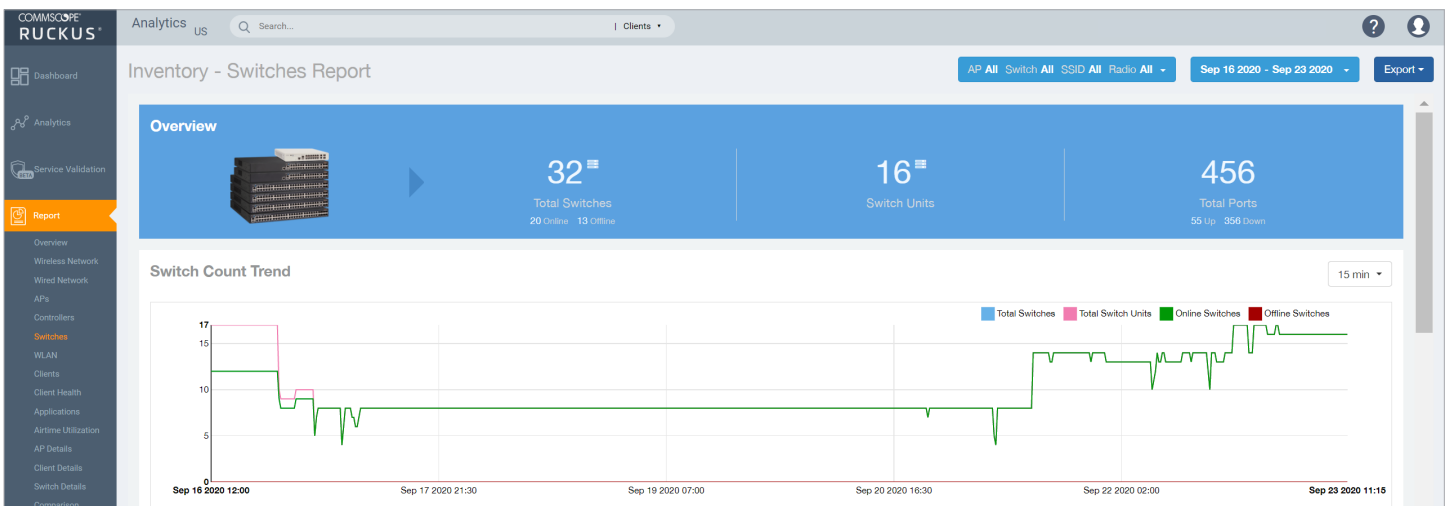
COMMSCOPE®
RUCKUS®

Analytics US
Search...
Clients ▾

Dashboard
Analytics
Service Validation
Report
Overview
Wireless Network
Wired Network
APs
Controllers
Switches
WLAN
Clients
Client Health
Applications
Airtime Utilization
AP Details
Client Details
Switch Details
Comparison

Inventory - Switches Report

AP All Switch All SSID All Radio All ▾
Sep 16 2020 - Sep 23 2020 ▾
Export ▾

Overview

32
Total Switches
20 Online 13 Offline

16
Switch Units

456
Total Ports
55 Up 356 Down

Switch Count Trend

15 min ▾

Total Switches
Total Switch Units
Online Switches
Offline Switches

17
15
10
5
0

Sep 16 2020 12:00
Sep 17 2020 21:30
Sep 19 2020 07:00
Sep 20 2020 16:30
Sep 22 2020 02:00
Sep 23 2020 11:15